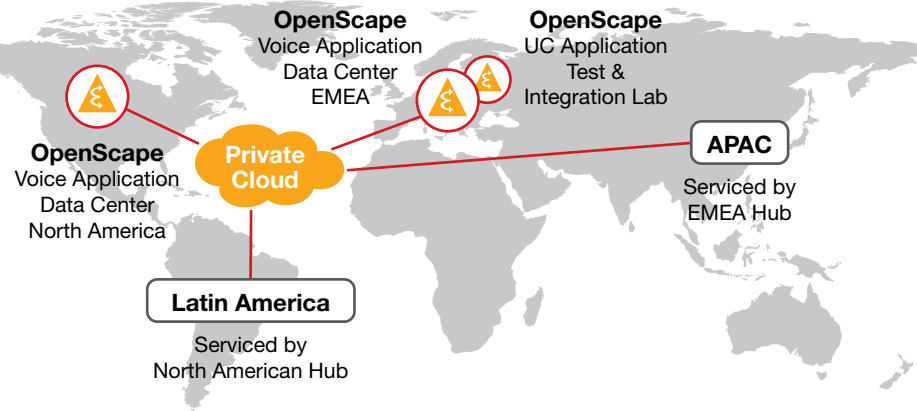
OpenScape
Voice Application
Data Center
EMEA

OpenScape
UC Application
Test &
Integration Lab

OpenScape
Voice Application
Data Center
North America

Private
Cloud

APAC

Serviced by
EMEA Hub

Latin America

Serviced by
North American Hub